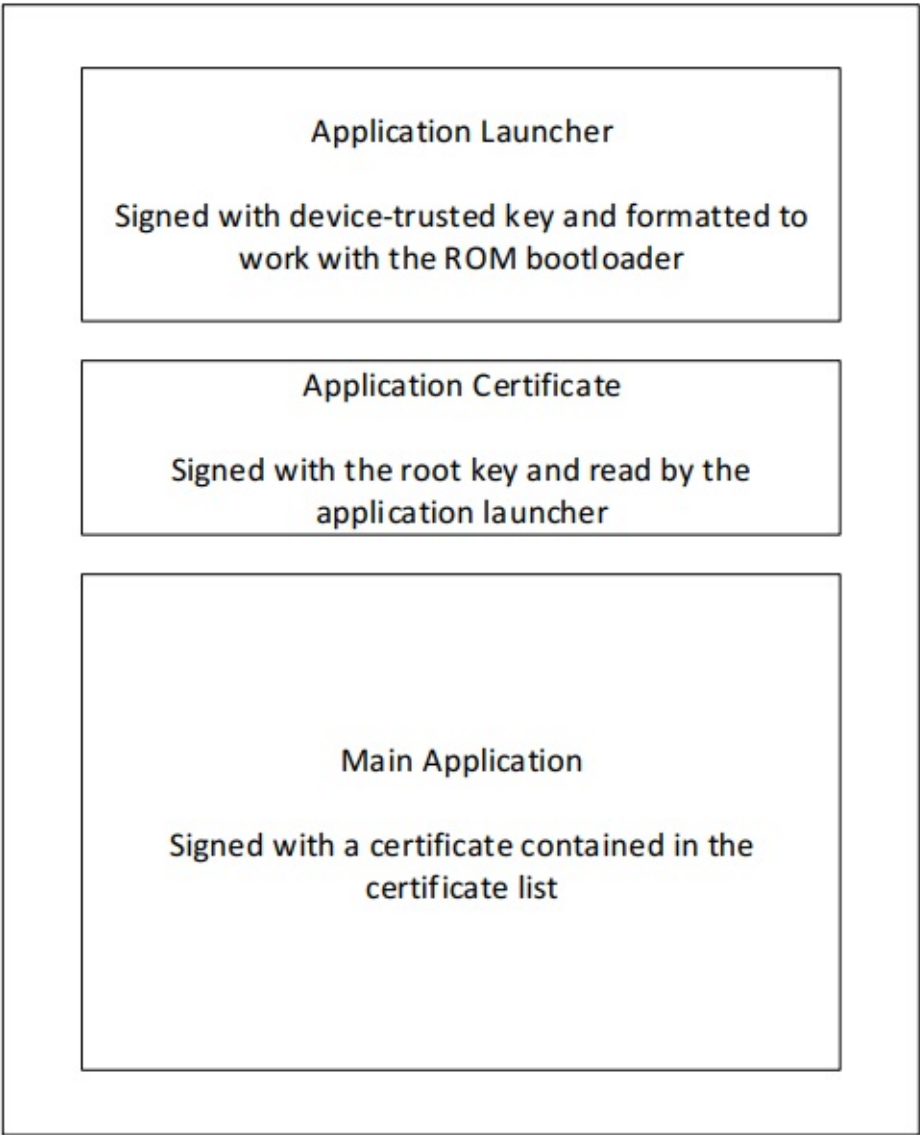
Application Launcher

Signed with device-trusted key and formatted to work with the ROM bootloader

Application Certificate

Signed with the root key and read by the application launcher

Main Application

Signed with a certificate contained in the certificate list